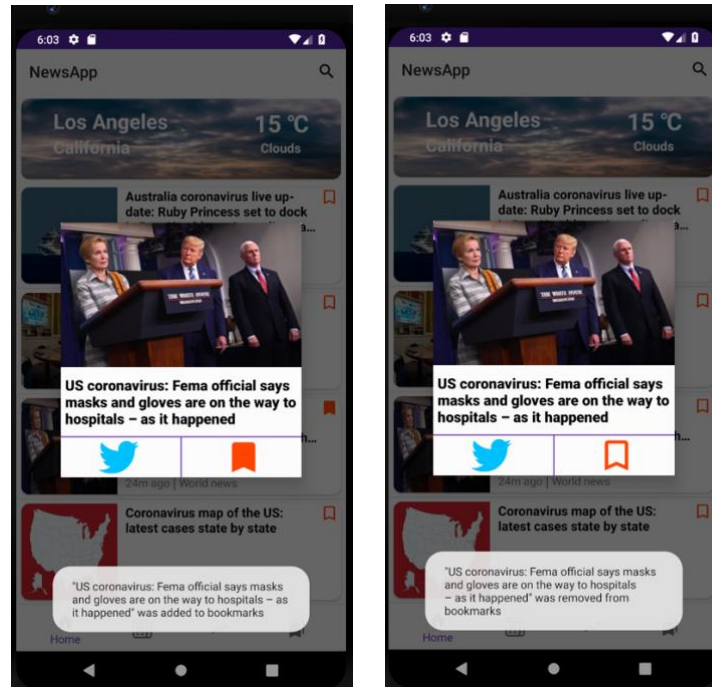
6:03

NewsApp

Los Angeles
California
15 °C
Clouds

Australia coronavirus live update: Ruby Princess set to dock

THE WHITE HOUSE
WASHINGTON

US coronavirus: Fema official says masks and gloves are on the way to hospitals – as it happened

24m ago | World news

Coronavirus map of the US: latest cases state by state

"US coronavirus: Fema official says masks and gloves are on the way to hospitals – as it happened" was added to bookmarks

Home

6:03

NewsApp

Los Angeles
California
15 °C
Clouds

Australia coronavirus live update: Ruby Princess set to dock

THE WHITE HOUSE
WASHINGTON

US coronavirus: Fema official says masks and gloves are on the way to hospitals – as it happened

24m ago | World news

Coronavirus map of the US: latest cases state by state

"US coronavirus: Fema official says masks and gloves are on the way to hospitals – as it happened" was removed from bookmarks

Home